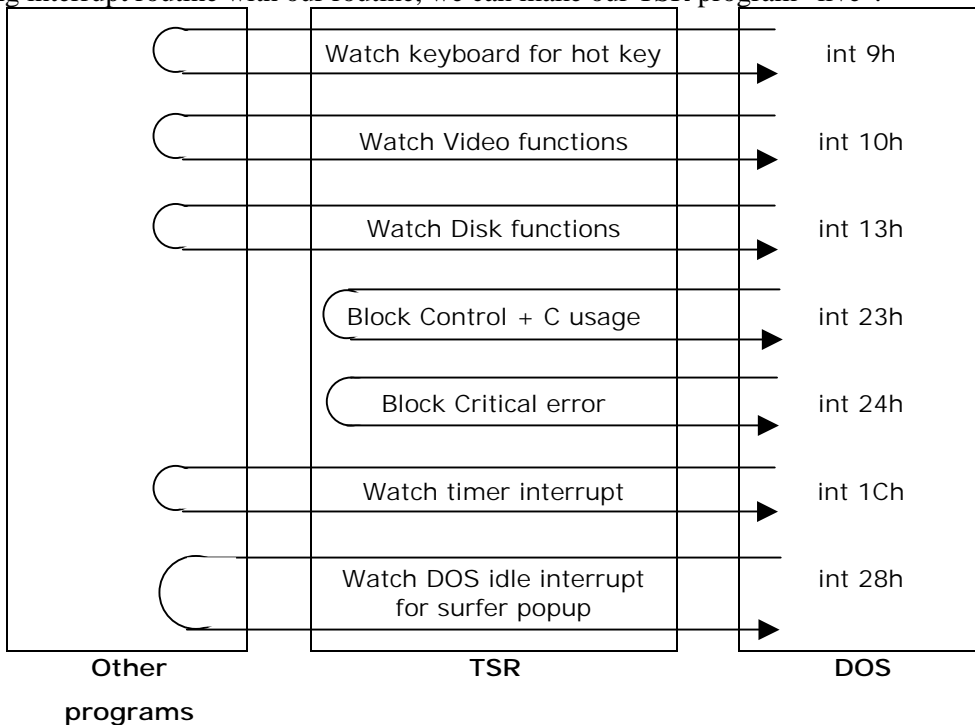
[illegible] interrupt routine with our routine, we can make our TSR program "live".

Watch keyboard for hot key
int 9h

Watch Video functions
int 10h

Watch Disk functions
int 13h

Block Control + C usage
int 23h

Block Critical error
int 24h

Watch timer interrupt
int 1Ch

Watch DOS idle interrupt for surfer popup
int 28h

Other programs
TSR
DOS